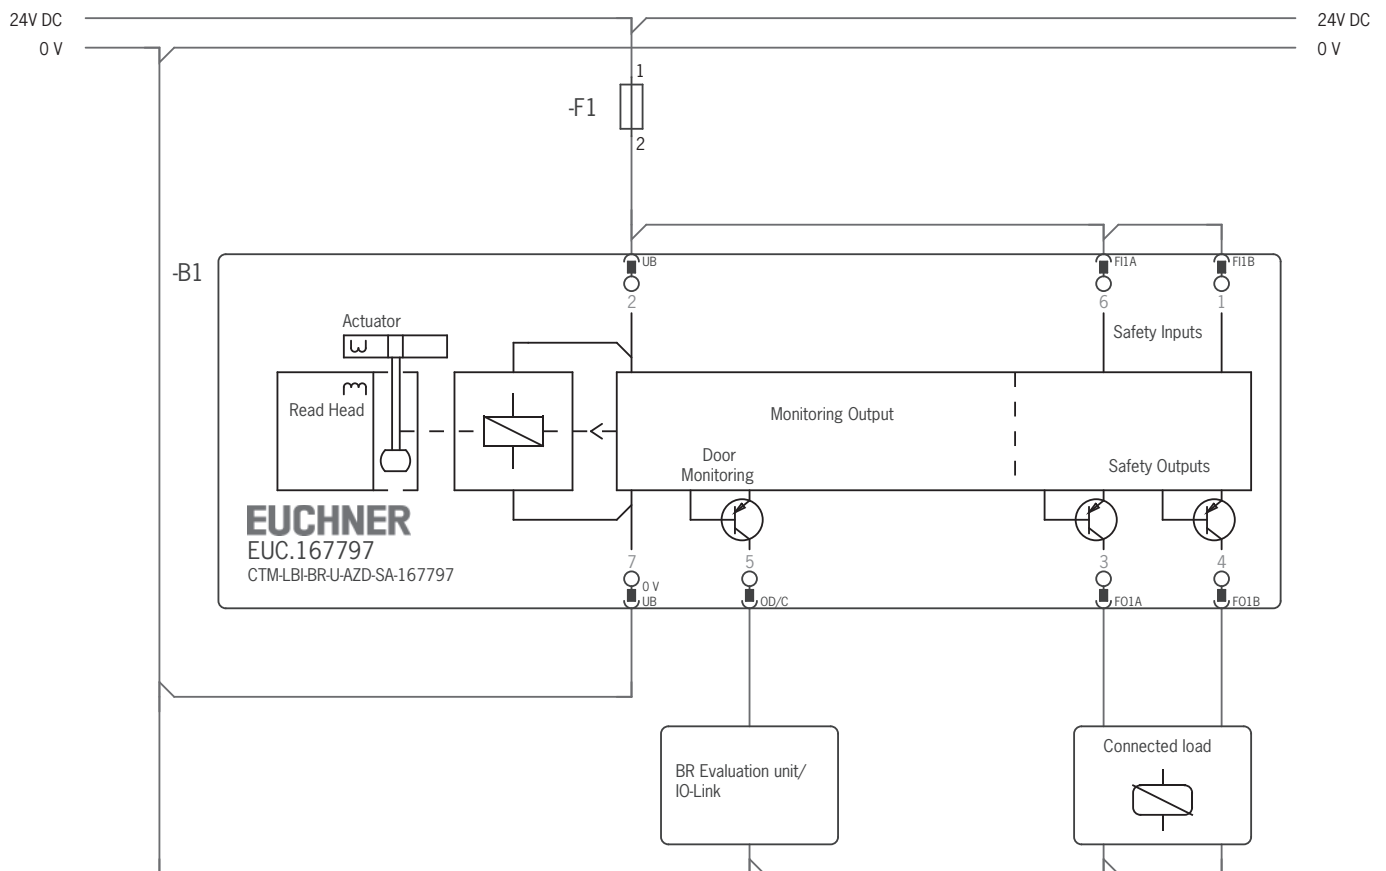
24V DC
0 V
24V DC
0 V
1
-F1
2
-B1
UB
2
FI1A
6
FI1B
1
Safety Inputs
Actuator
Read Head
Monitoring Output
Door Monitoring
Safety Outputs
EUCHNER
EUC.167797
CTM-LBI-BR-U-AZD-SA-167797
7
0 V
UB
5
OD/C
3
FO1A
4
FO1B
BR Evaluation unit/ IO-Link
Connected load